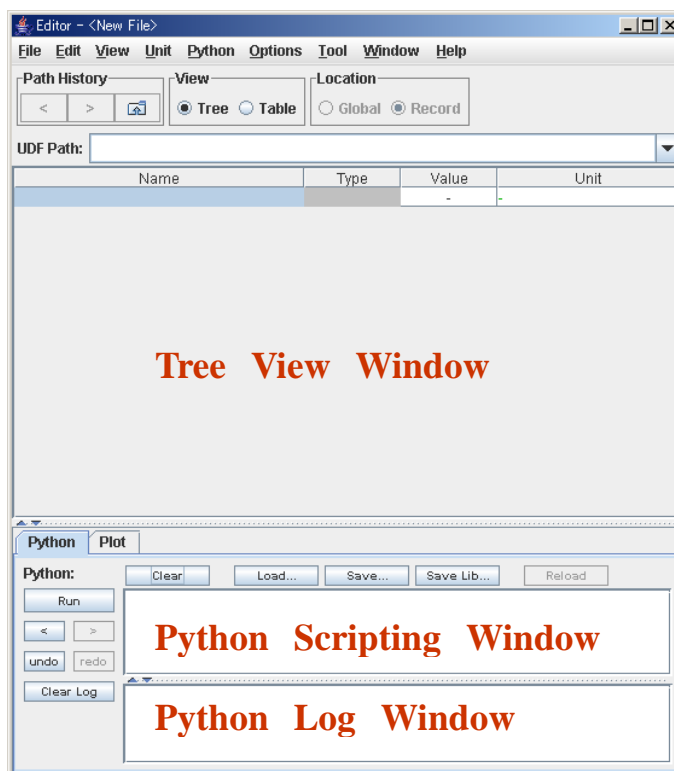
Editor - <New File>

File Edit View Unit Python Options Tool Window Help

Path History
< > 

View
Tree Table

Location
Global Record

UDF Path:

| Name | Type | Value | Unit |
|---|---|---|---|
| | | - | - |

Tree View Window

Python Plot

Python:
Run
< >
undo redo
Clear Log

Clear Load... Save... Save Lib... Reload

Python Scripting Window

Python Log Window